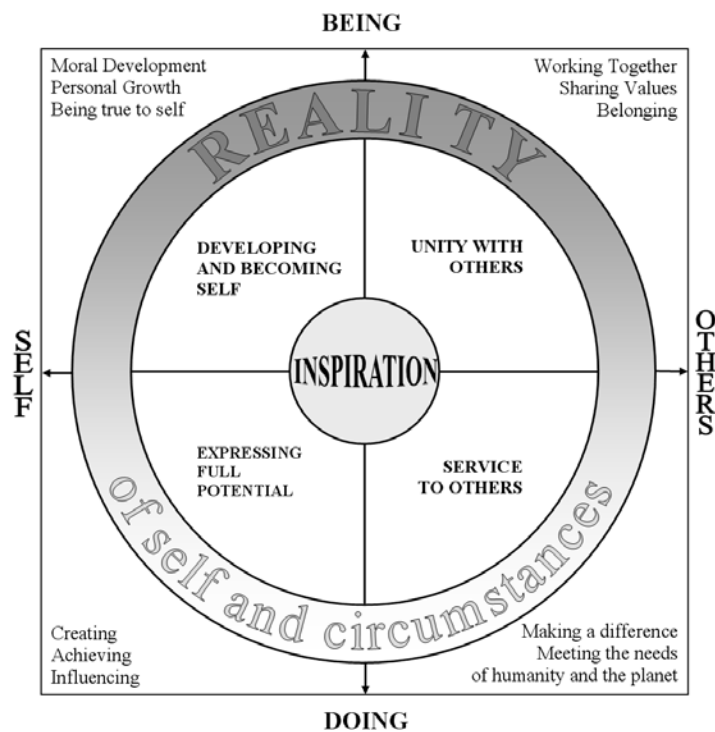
BEING

Moral Development
Personal Growth
Being true to self

Working Together
Sharing Values
Belonging

REALITY

DEVELOPING AND BECOMING SELF

UNITY WITH OTHERS

SELF

INSPIRATION

OTHERS

EXPRESSING FULL POTENTIAL

SERVICE TO OTHERS

of self and circumstances

Creating
Achieving
Influencing

Making a difference
Meeting the needs
of humanity and the planet

DOING